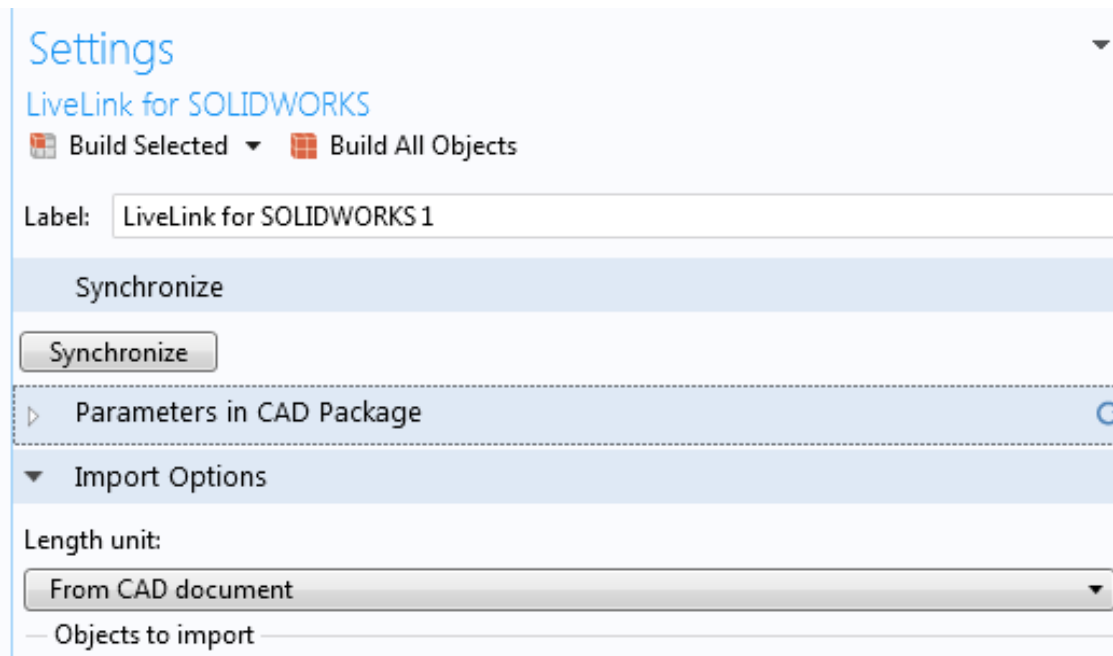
Settings
LiveLink for SOLIDWORKS
Build Selected ▾ Build All Objects

Label: LiveLink for SOLIDWORKS 1

Synchronize

Synchronize

Parameters in CAD Package

Import Options

Length unit:
From CAD document

Objects to import